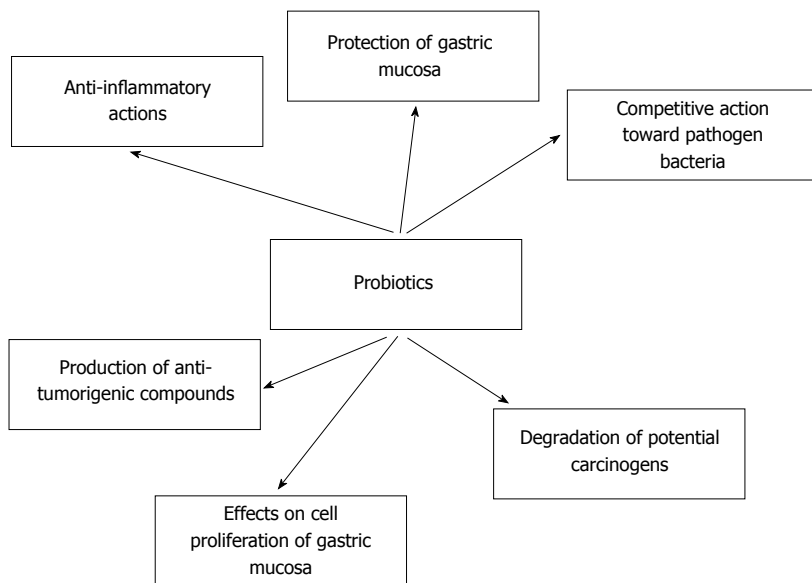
Protection of gastric mucosa

Anti-inflammatory actions

Competitive action toward pathogen bacteria

Probiotics

Production of anti-tumorigenic compounds

Degradation of potential carcinogens

Effects on cell proliferation of gastric mucosa